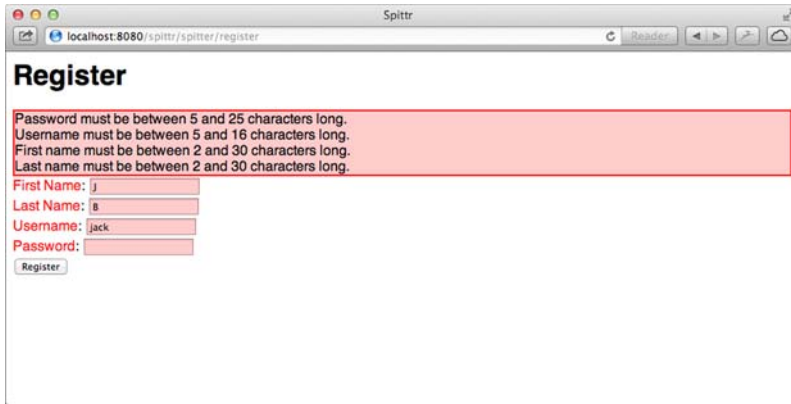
Spittr

localhost:8080/spittr/spitter/register

Reader

Register

Password must be between 5 and 25 characters long.
Username must be between 5 and 16 characters long.
First name must be between 2 and 30 characters long.
Last name must be between 2 and 30 characters long.

First Name: J
Last Name: B
Username: jack
Password:

Register